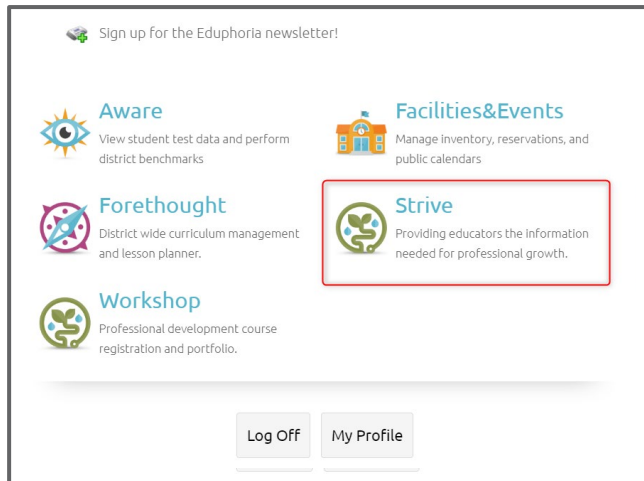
Sign up for the Eduphoria newsletter!

Aware
View student test data and perform district benchmarks

Facilities&Events
Manage inventory, reservations, and public calendars

Forethought
District wide curriculum management and lesson planner.

Strive
Providing educators the information needed for professional growth.

Workshop
Professional development course registration and portfolio.

Log Off
My Profile